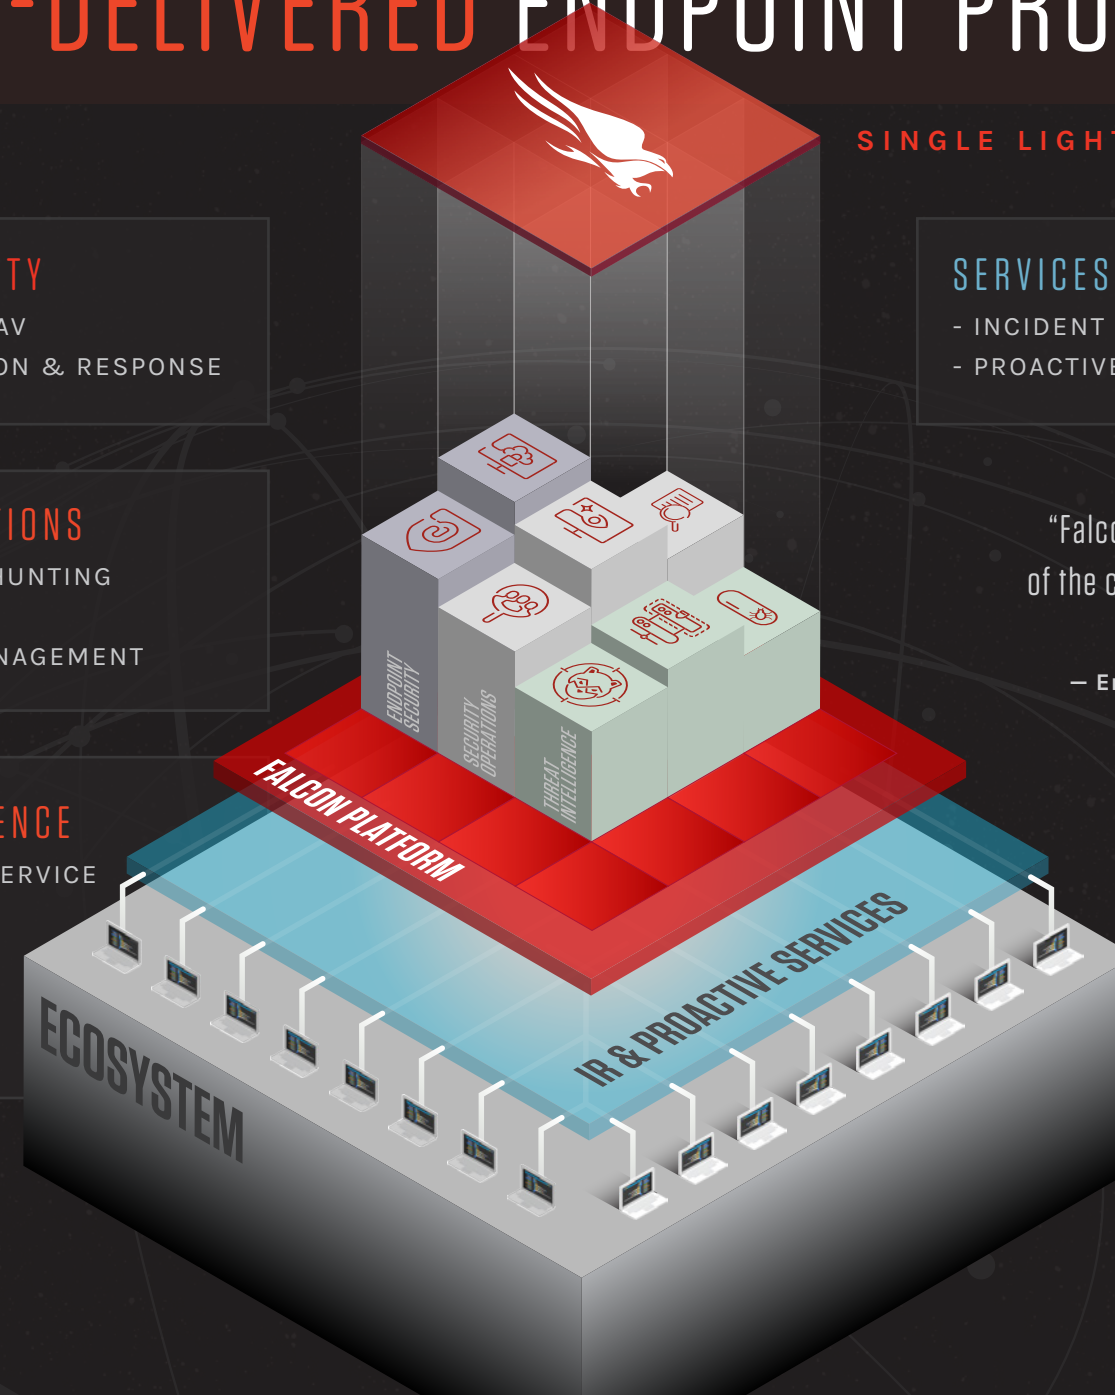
-DELIVERED ENDPOINT PRO

SINGLE LIGHT

TY
AV
ON & RESPONSE

SERVICES
- INCIDENT
- PROACTIVE

IONS
HUNTING
NAGEMENT

"Falc
of the c

— E

ENCE
ERVICE

ENDPOINT SECURITY
SECURITY OPERATIONS
THREAT INTELLIGENCE

FALCON PLATFORM

IR & PROACTIVE SERVICES

ECOSYSTEM